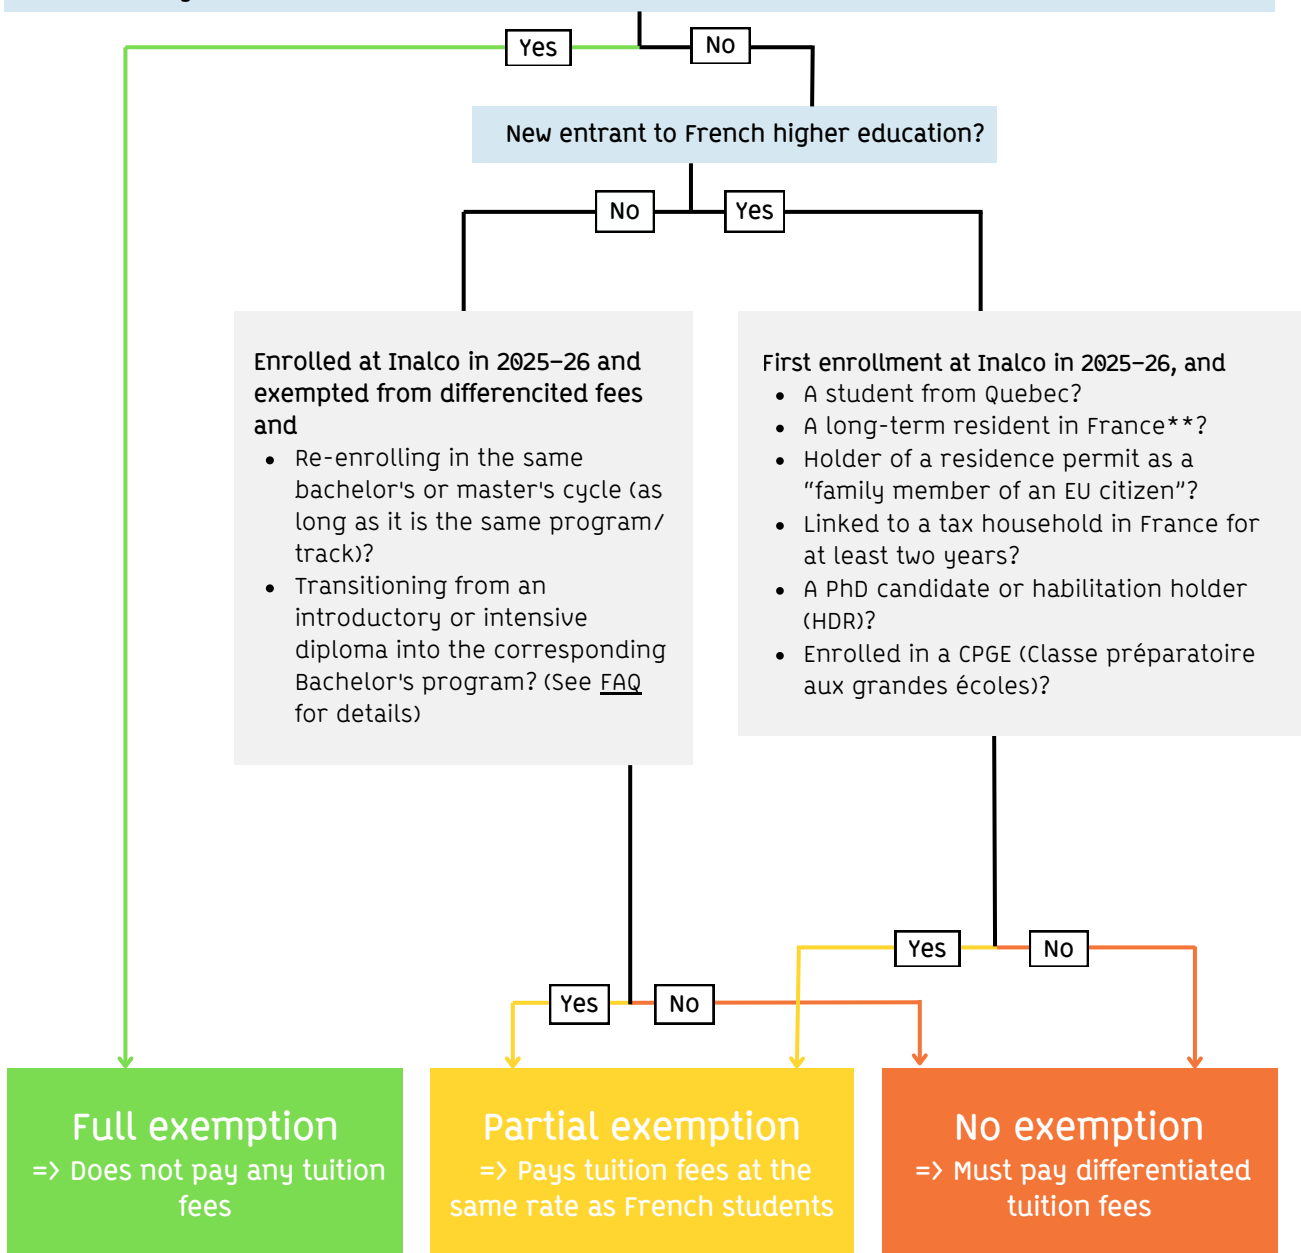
Yes

No

New entrant to French higher education?

No

Yes

Enrolled at Inalco in 2025–26 and exempted from differencited fees and

- Re-enrolling in the same bachelor's or master's cycle (as long as it is the same program/track)?
- Transitioning from an introductory or intensive diploma into the corresponding Bachelor's program? (See FAQ for details)

First enrollment at Inalco in 2025–26, and

- A student from Quebec?
- A long-term resident in France**?
- Holder of a residence permit as a "family member of an EU citizen"?
- Linked to a tax household in France for at least two years?
- A PhD candidate or habilitation holder (HDR)?
- Enrolled in a CPGE (Classe préparatoire aux grandes écoles)?

Yes

No

Yes

No

Full exemption
=> Does not pay any tuition fees

Partial exemption
=> Pays tuition fees at the same rate as French students

No exemption
=> Must pay differentiated tuition fees